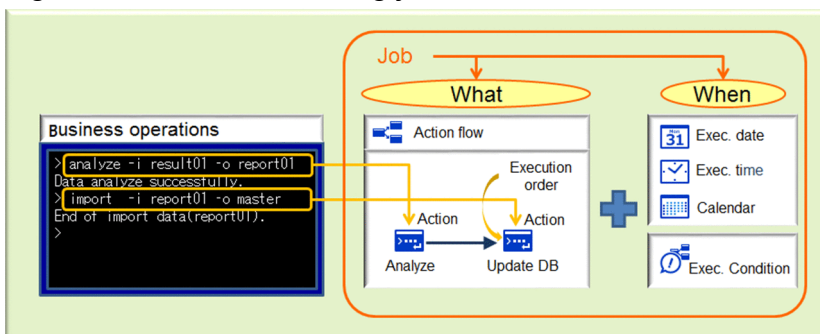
Business operations

> analyze -i result01 -o report01
Data analyze successfully.
> import -i report01 -o master
End of import data(report01).
>

Job

What

Action flow

Execution order

Action

Action

Analyze

Update DB

When

31

Exec. date

Exec. time

Calendar

Exec. Condition